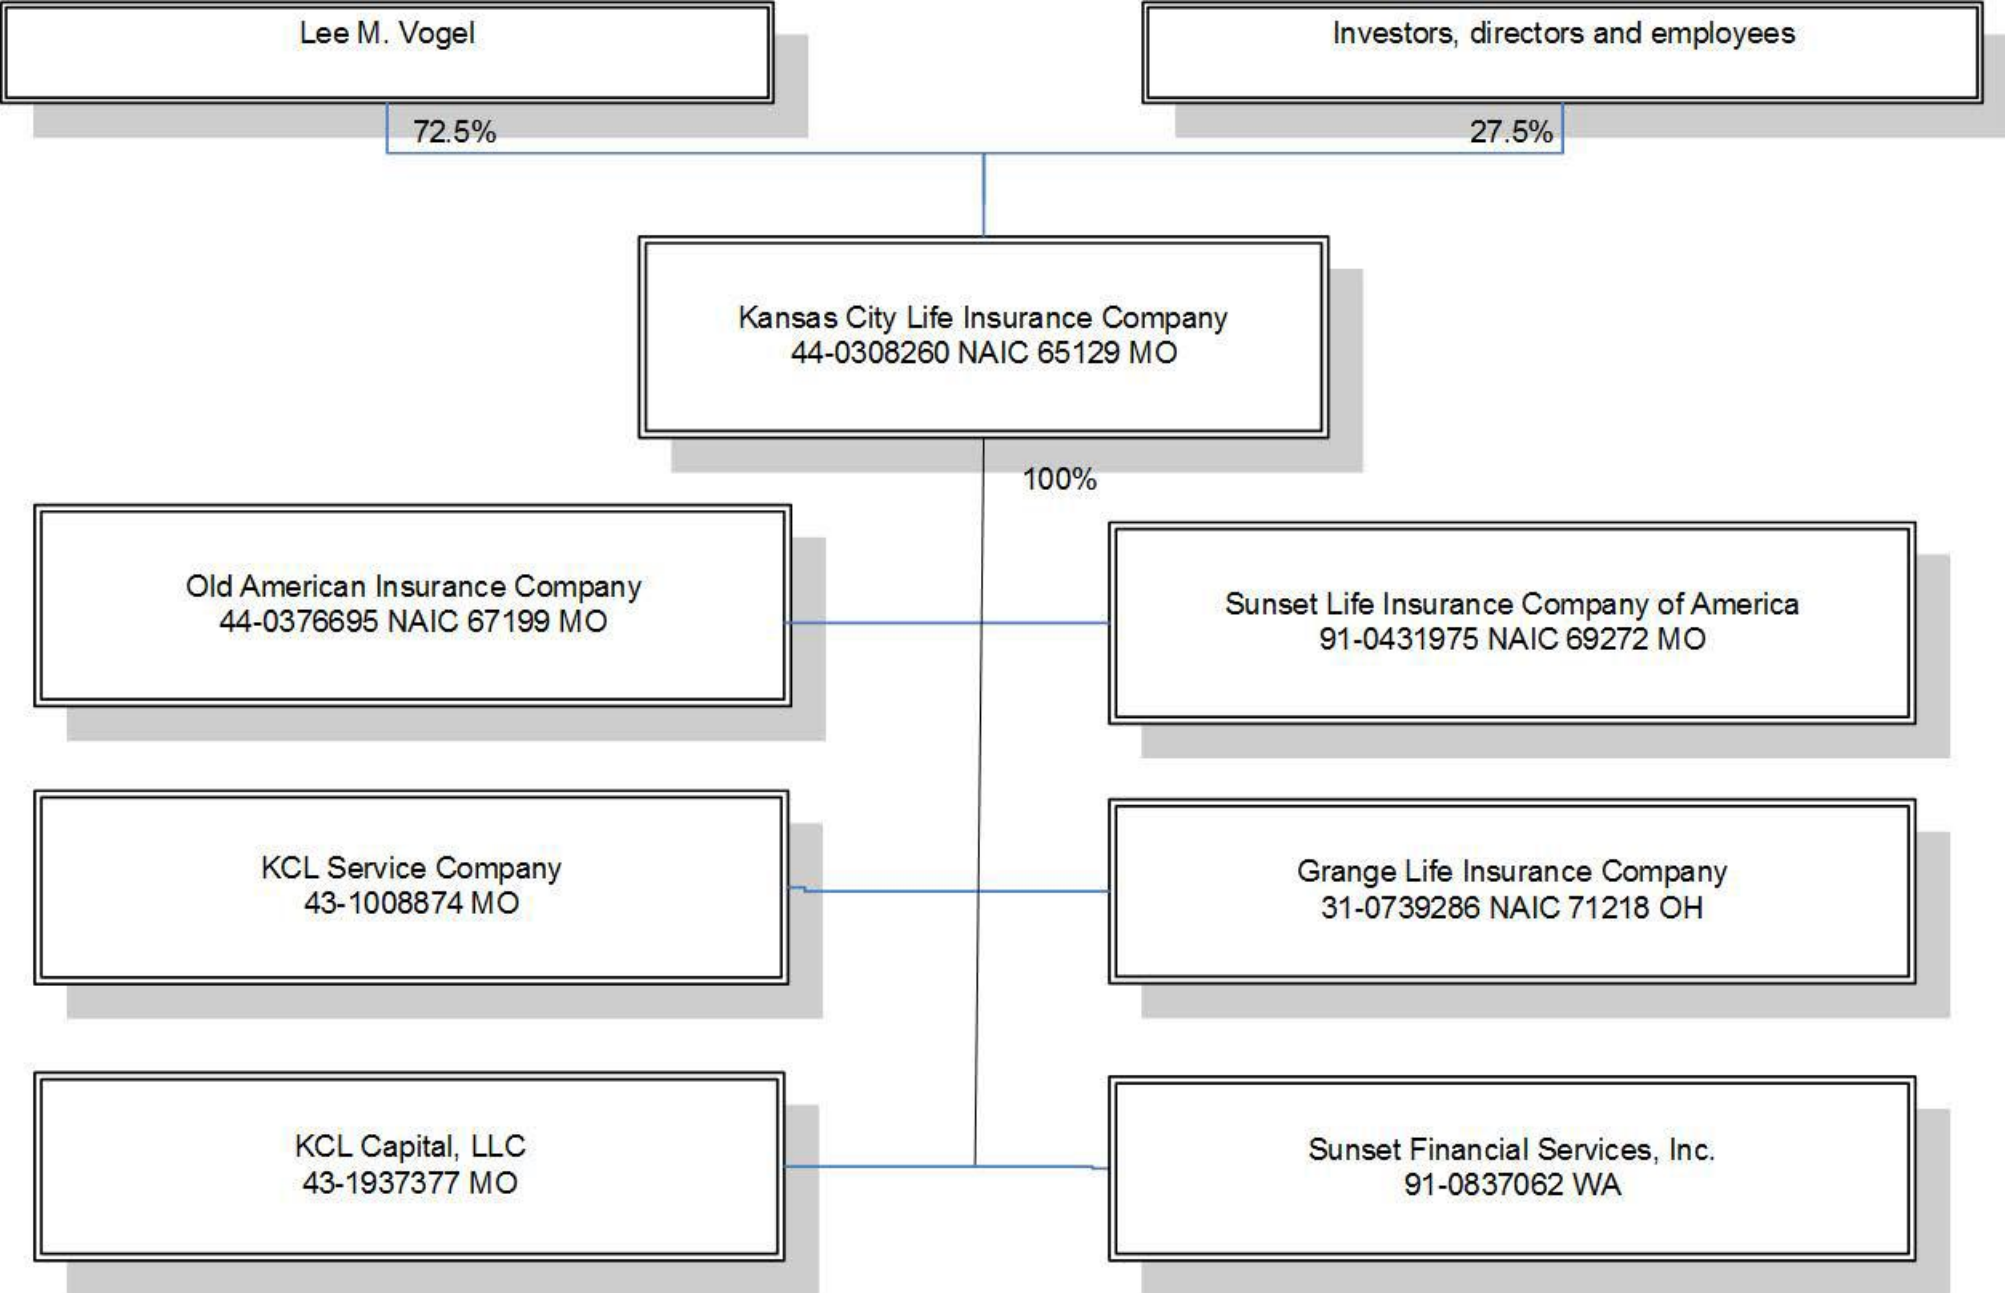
Lee M. Vogel

Investors, directors and employees

72.5%

27.5%

Kansas City Life Insurance Company
44-0308260 NAIC 65129 MO

100%

Old American Insurance Company
44-0376695 NAIC 67199 MO

Sunset Life Insurance Company of America
91-0431975 NAIC 69272 MO

KCL Service Company
43-1008874 MO

Grange Life Insurance Company
31-0739286 NAIC 71218 OH

KCL Capital, LLC
43-1937377 MO

Sunset Financial Services, Inc.
91-0837062 WA